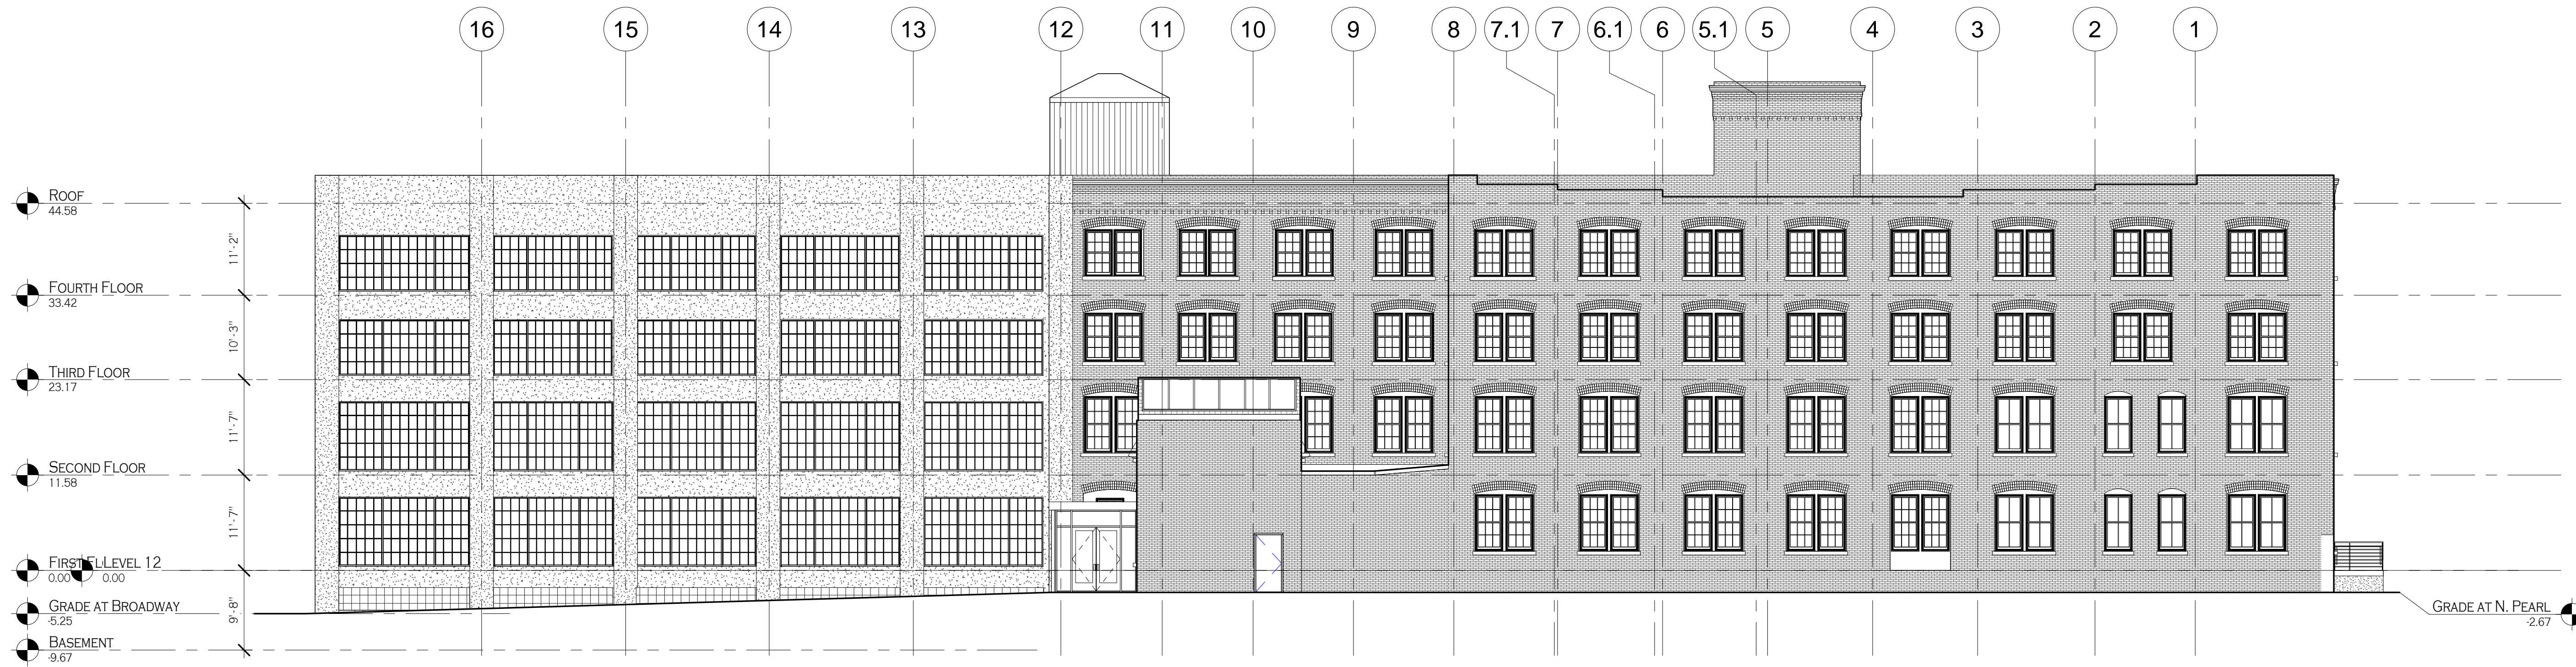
16
15
14
13
12
11
10
9
8
7.1
7
6.1
6
5.1
5
4
3
2
1

ROOF
44.58
11'-2"
FOURTH FLOOR
33.42
10'-3"
THIRD FLOOR
23.17
11'-7"
SECOND FLOOR
11.58
11'-7"
FIRST FL LEVEL 12
0.00 0.00
GRADE AT BROADWAY
-5.25
9'-8"
BASEMENT
-9.67

GRADE AT N. PEARL
-2.67